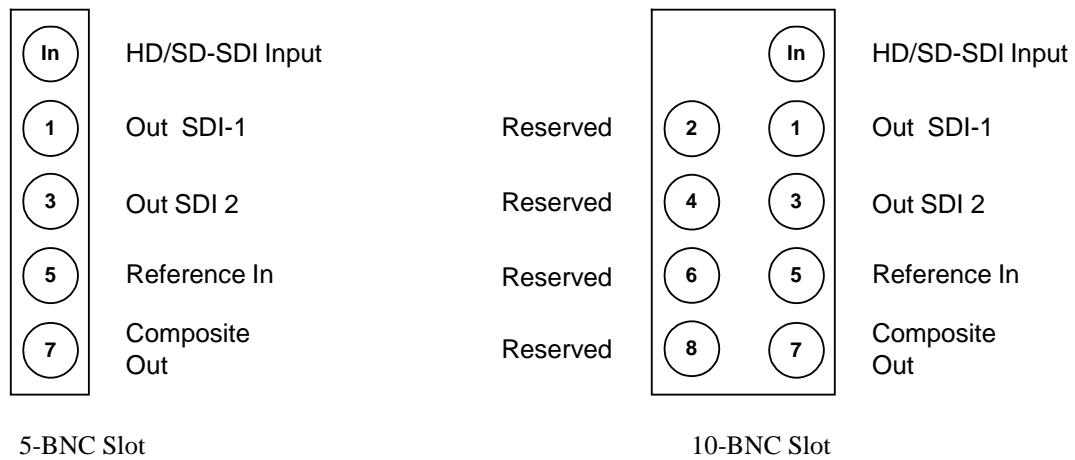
In HD/SD-SDI Input
1 Out SDI-1
3 Out SDI 2
5 Reference In
7 Composite Out

5-BNC Slot

In HD/SD-SDI Input
Reserved 2 1 Out SDI-1
Reserved 4 3 Out SDI 2
Reserved 6 5 Reference In
Reserved 8 7 Composite Out

10-BNC Slot